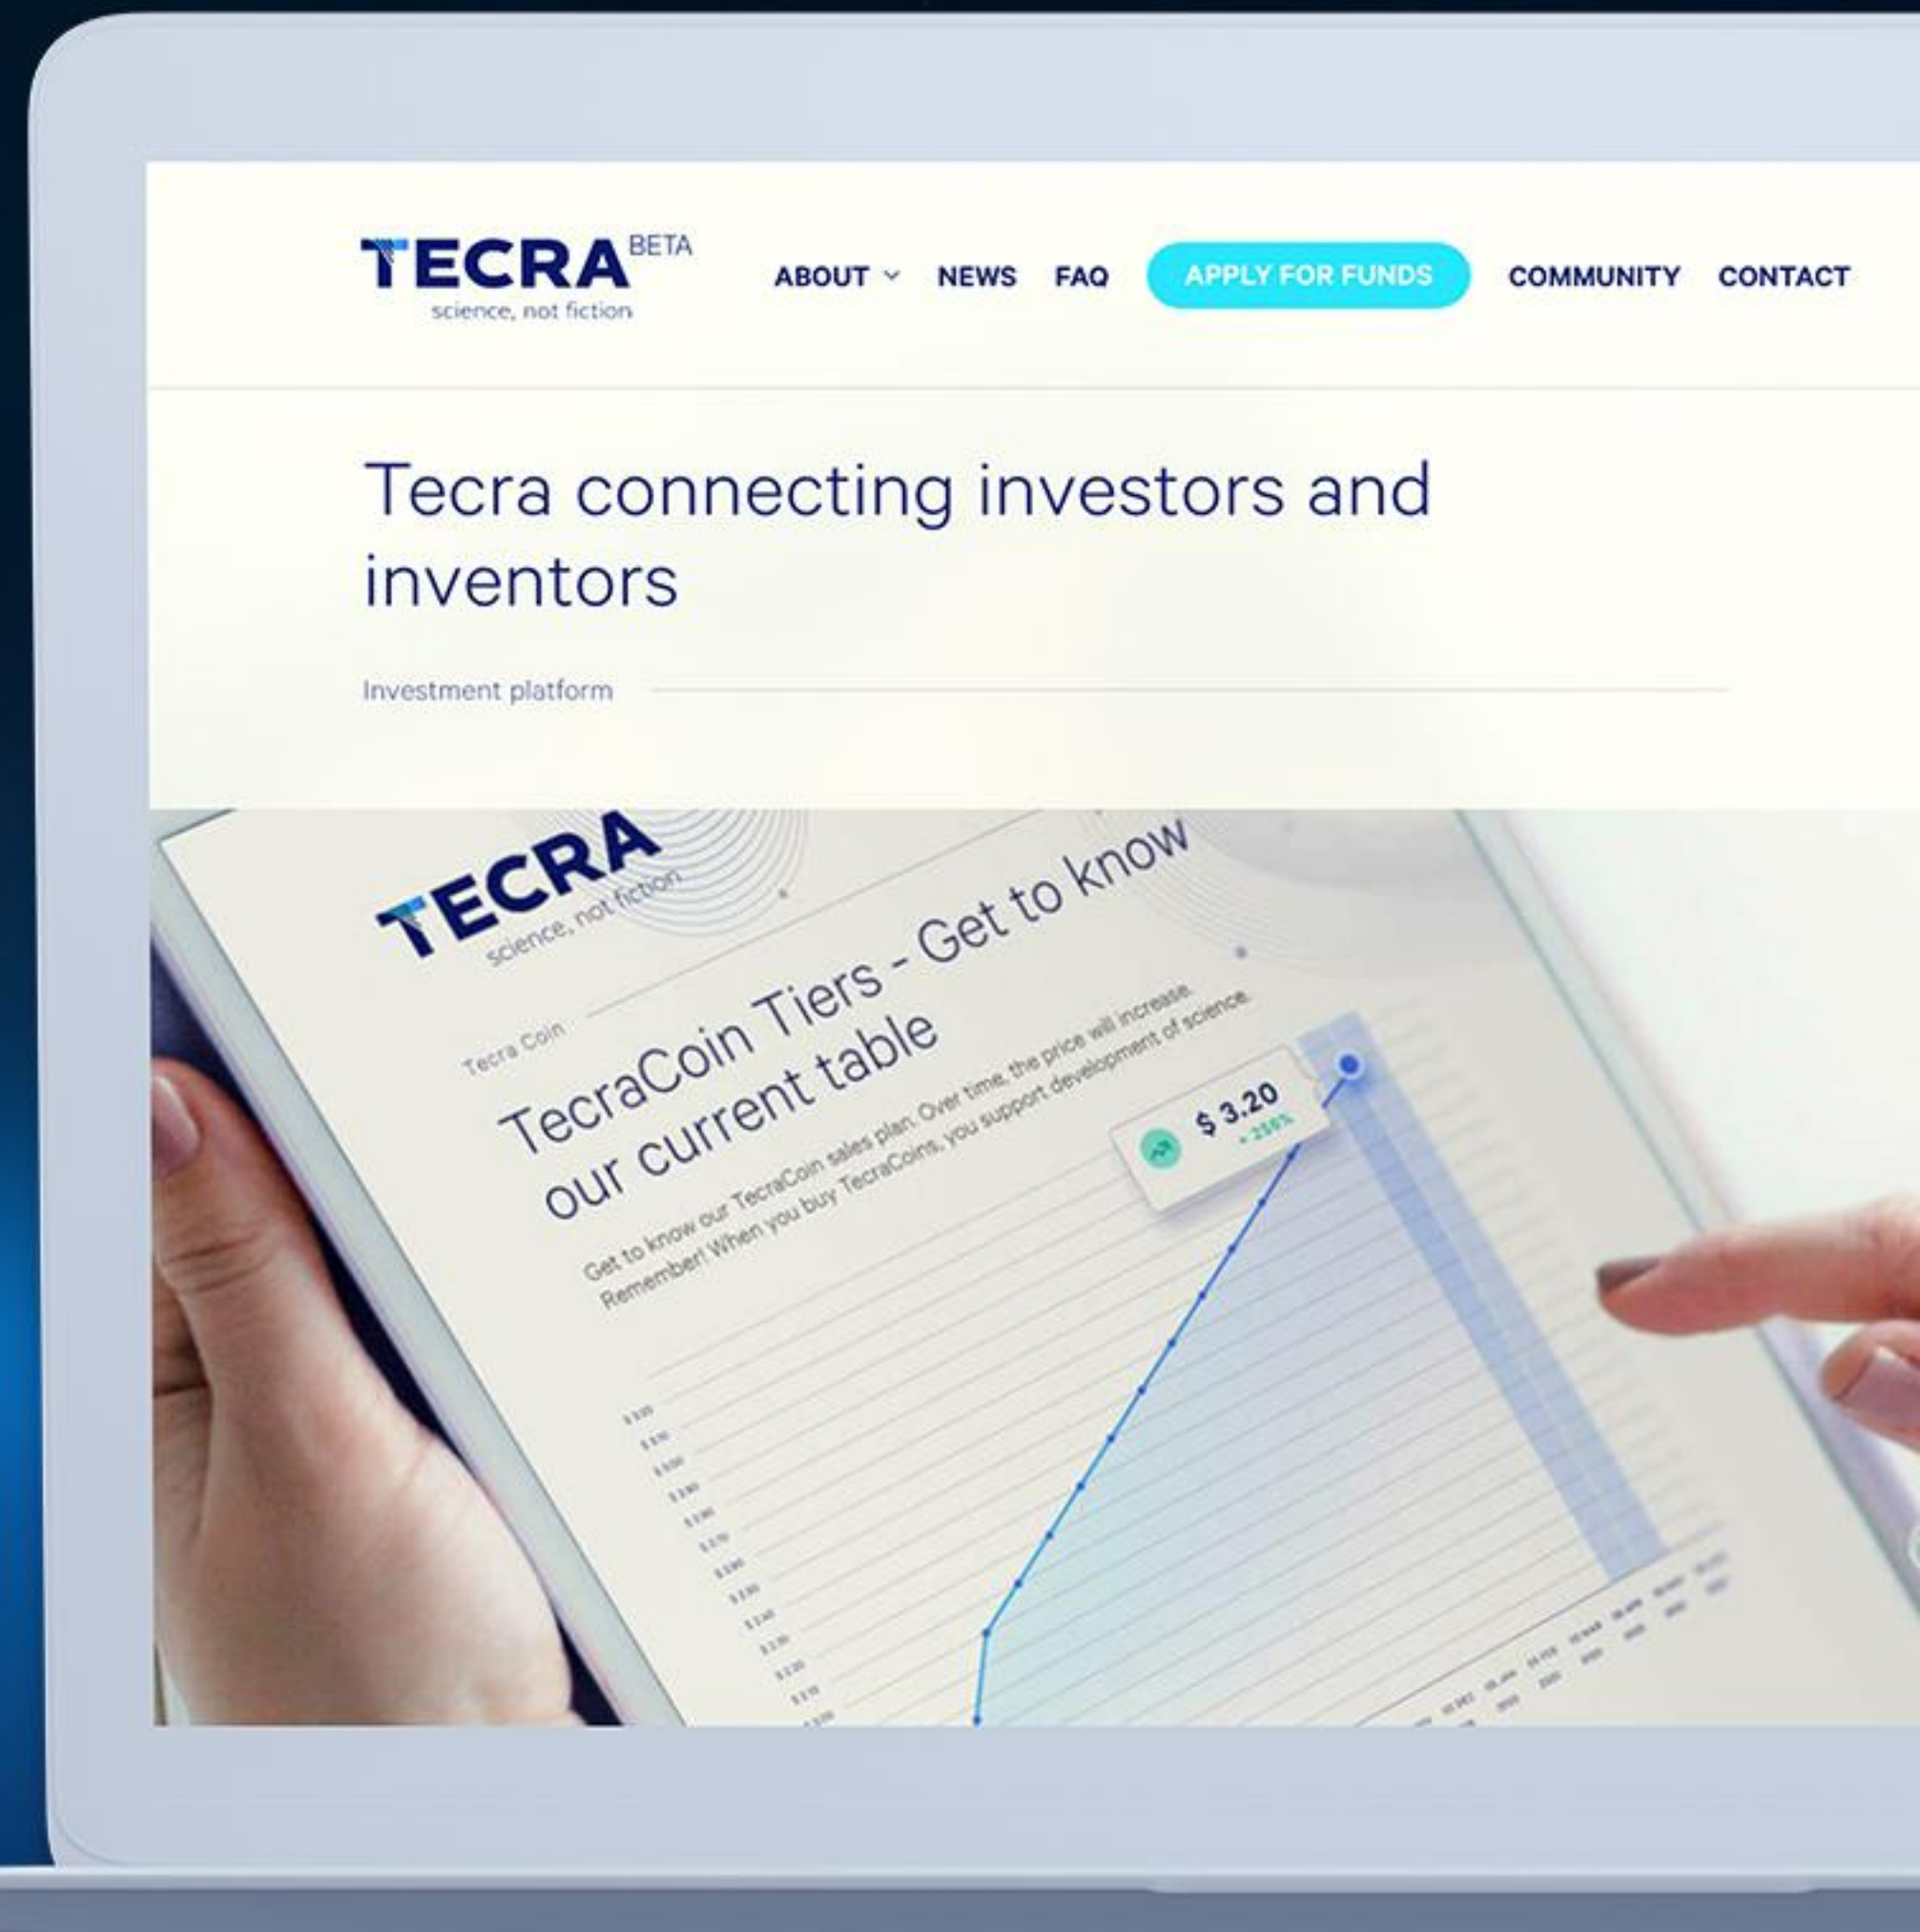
TECRA BETA
science, not fiction

ABOUT NEWS FAQ APPLY FOR FUNDS COMMUNITY CONTACT

Tecra connecting investors and inventors

Investment platform

TECRA
science, not fiction

Tecra Coin

TecraCoin Tiers - Get to know our current table

Get to know our TecraCoin sales plan. Over time, the price will increase. Remember! When you buy TecraCoins, you support development of science.

$ 3.20
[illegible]